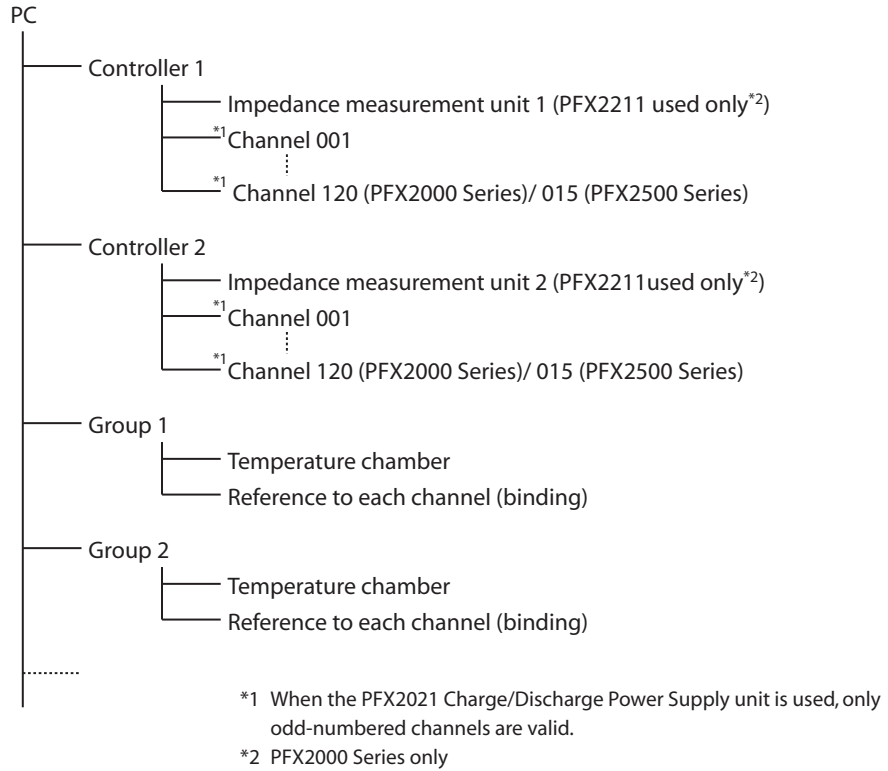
PC

Controller 1

Impedance measurement unit 1 (PFX2211 used only$^{*2}$)

$^{*1}$Channel 001

$^{*1}$ Channel 120 (PFX2000 Series)/ 015 (PFX2500 Series)

Controller 2

Impedance measurement unit 2 (PFX2211used only$^{*2}$)

$^{*1}$Channel 001

$^{*1}$Channel 120 (PFX2000 Series)/ 015 (PFX2500 Series)

Group 1

Temperature chamber

Reference to each channel (binding)

Group 2

Temperature chamber

Reference to each channel (binding)

*1 When the PFX2021 Charge/Discharge Power Supply unit is used, only odd-numbered channels are valid.

*2 PFX2000 Series only